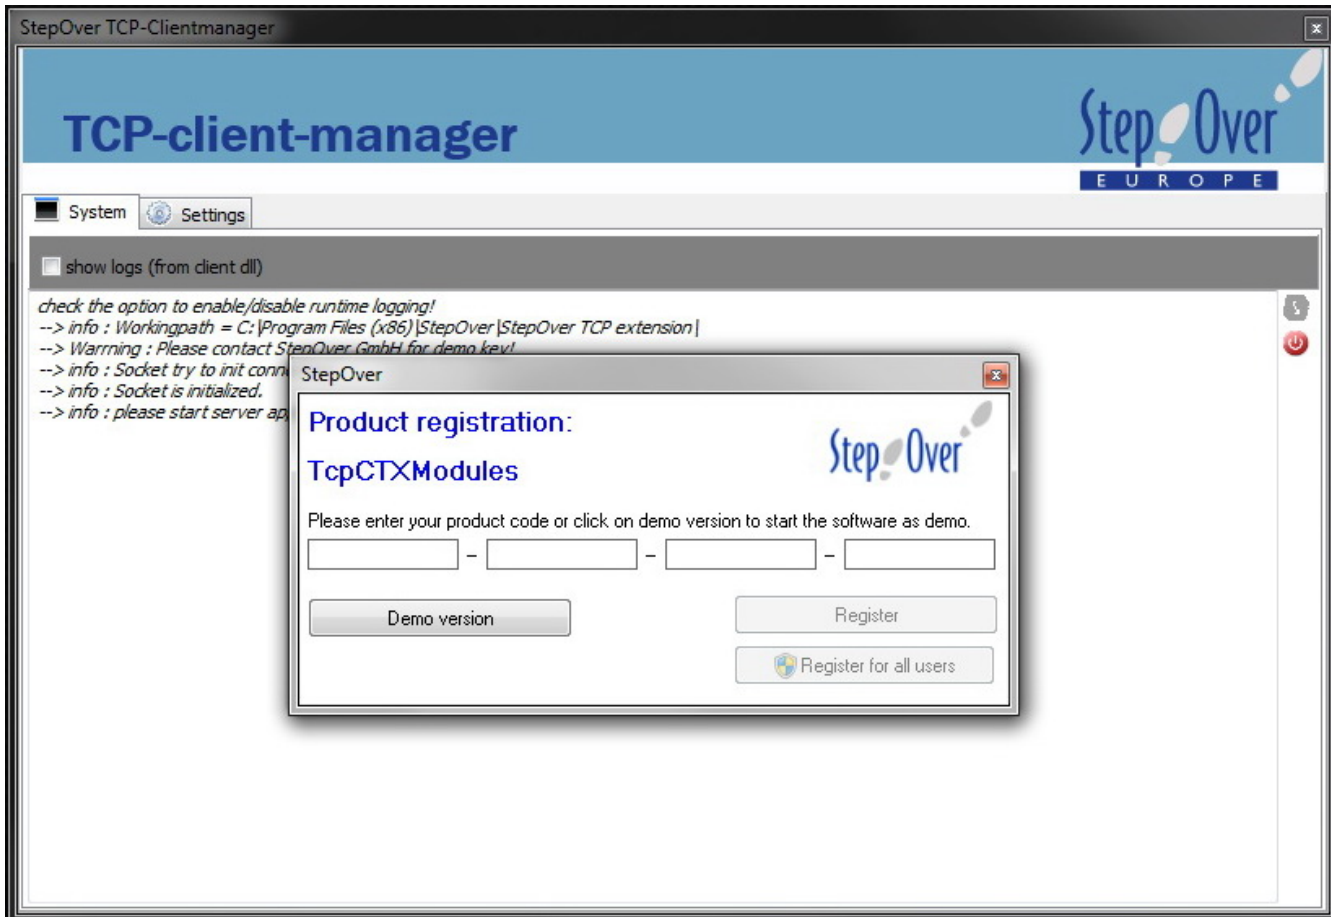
StepOver TCP-Clientmanager

TCP-client-manager

StepOver
E U R O P E

System Settings

show logs (from client dll)

check the option to enable/disable runtime logging!
--> info : Workingpath = C:\Program Files (x86)\StepOver\StepOver TCP extension\
--> Warrning : Please contact StepOver GmbH for demo key!
--> info : Socket try to init conn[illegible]
--> info : Socket is initialized.
--> info : please start server ap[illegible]

StepOver

Product registration:

TcpCTXModules

StepOver

Please enter your product code or click on demo version to start the software as demo.

– – –

Demo version

Register

Register for all users